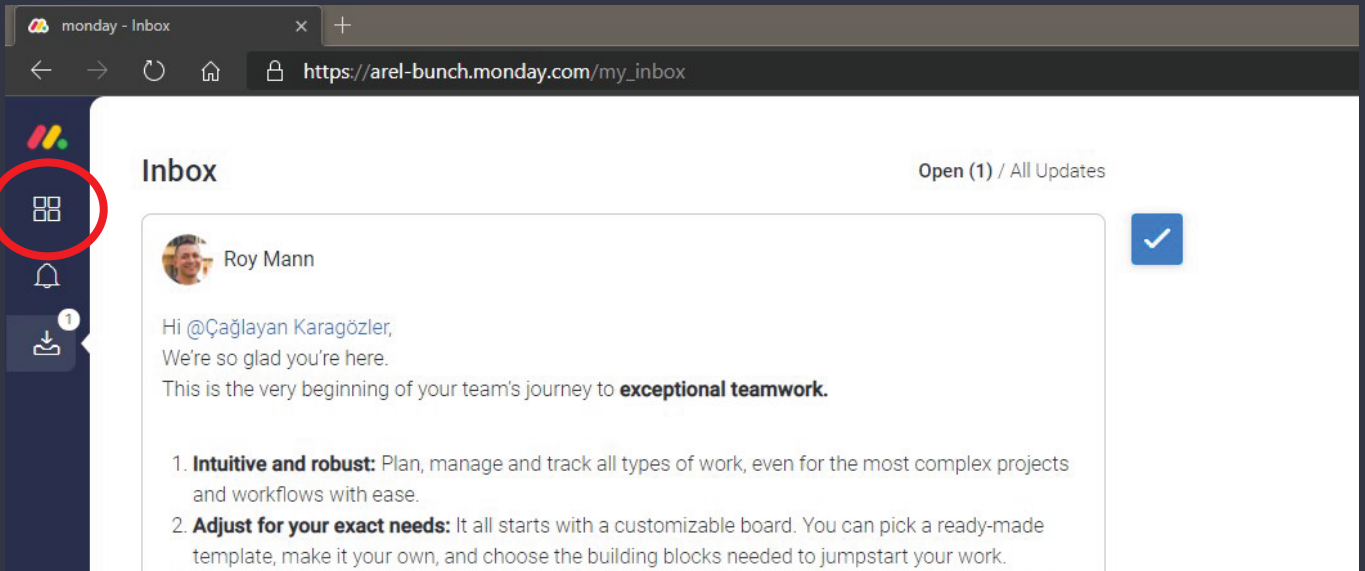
monday - Inbox

https://arel-bunch.monday.com/my_inbox

1

Inbox

Open (1) / All Updates

Roy Mann

Hi @Çağlayan Karagözler,
We're so glad you're here.
This is the very beginning of your team's journey to **exceptional teamwork.**

1. **Intuitive and robust:** Plan, manage and track all types of work, even for the most complex projects and workflows with ease.
2. **Adjust for your exact needs:** It all starts with a customizable board. You can pick a ready-made template, make it your own, and choose the building blocks needed to jumpstart your work.